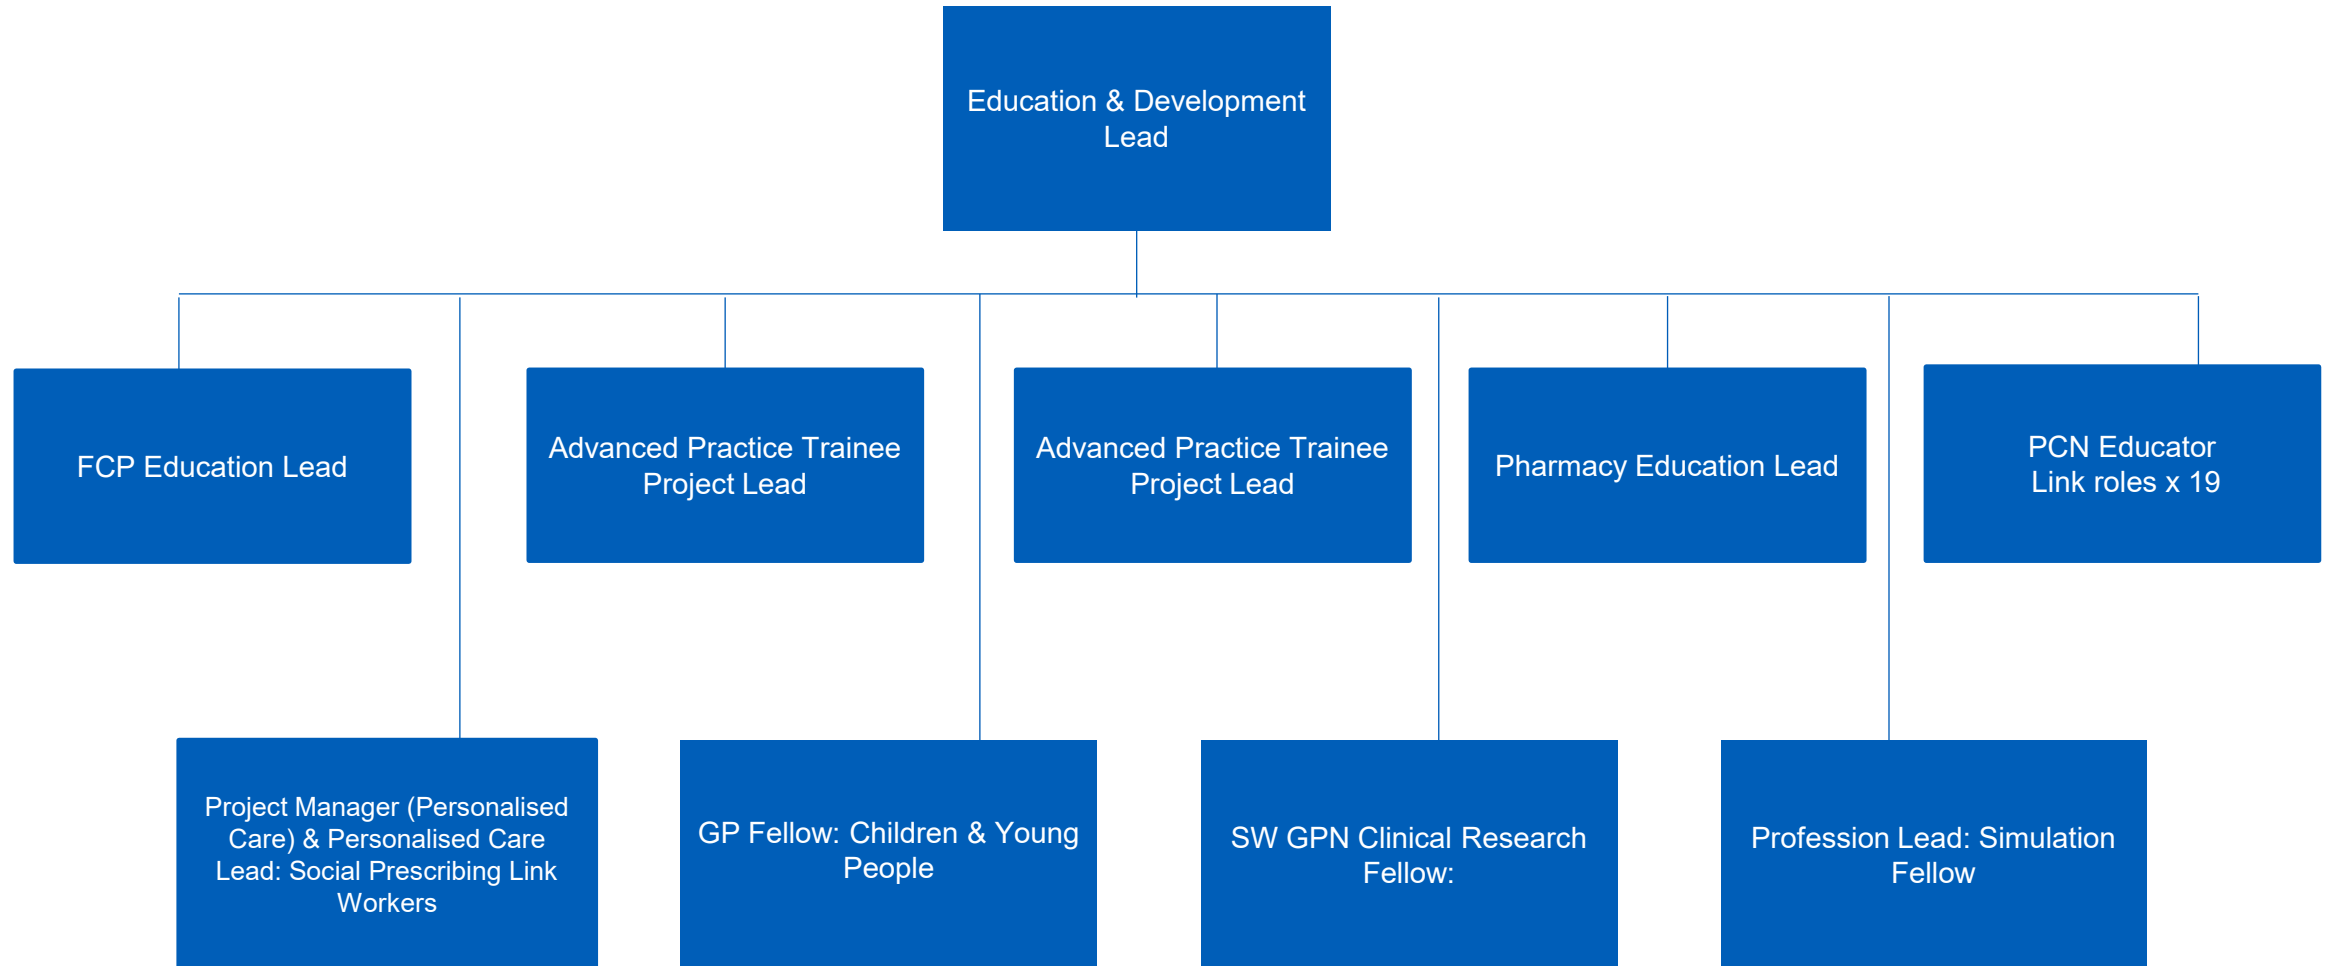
Education & Development Lead

FCP Education Lead

Advanced Practice Trainee Project Lead

Advanced Practice Trainee Project Lead

Pharmacy Education Lead

PCN Educator Link roles x 19

Project Manager (Personalised Care) & Personalised Care Lead: Social Prescribing Link Workers

GP Fellow: Children & Young People

SW GPN Clinical Research Fellow:

Profession Lead: Simulation Fellow